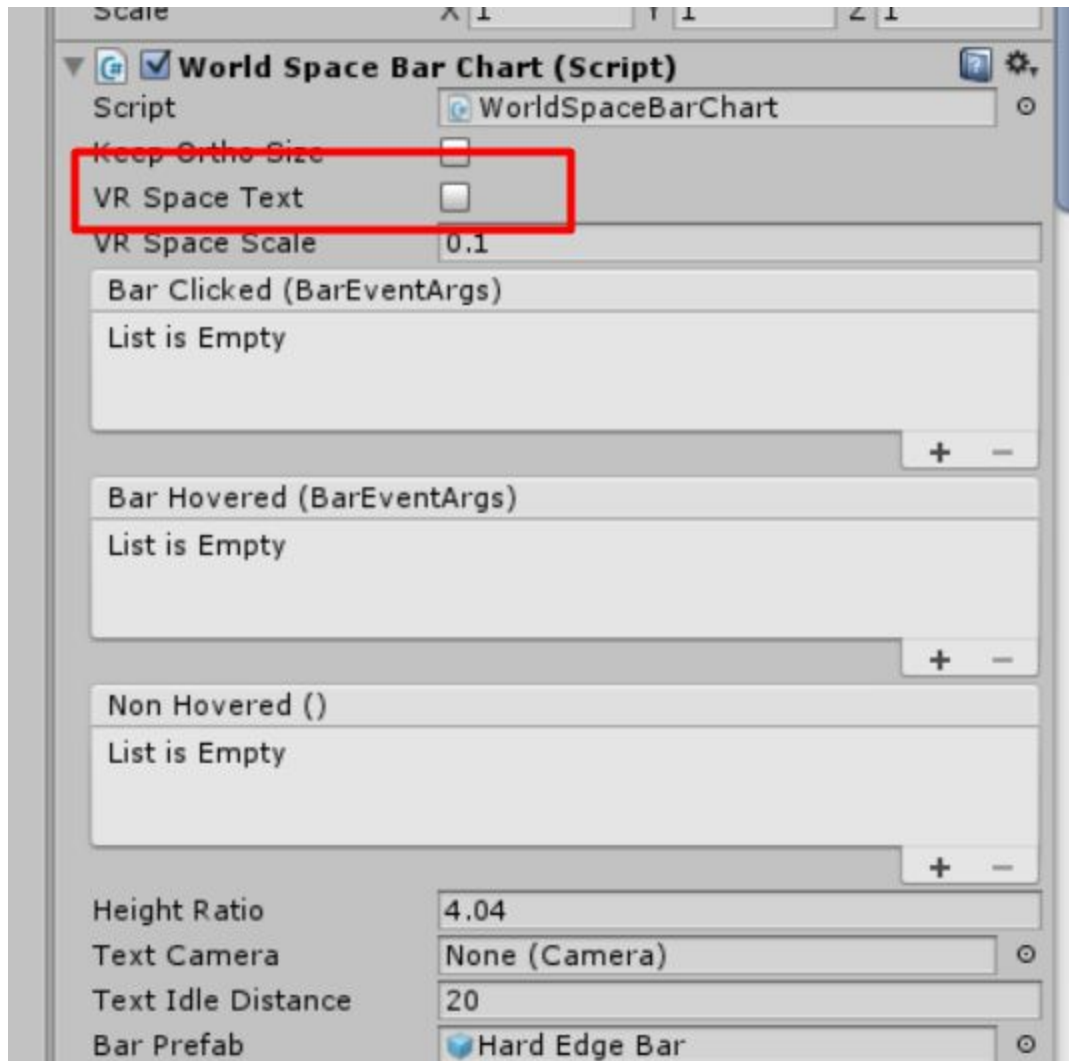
Scale X 1 Y 1 Z 1

World Space Bar Chart (Script)

Script WorldSpaceBarChart

Keep Ortho Size

VR Space Text

VR Space Scale 0.1

Bar Clicked (BarEventArgs)

List is Empty

+ −

Bar Hovered (BarEventArgs)

List is Empty

+ −

Non Hovered ()

List is Empty

+ −

Height Ratio 4.04

Text Camera None (Camera)

Text Idle Distance 20

Bar Prefab Hard Edge Bar